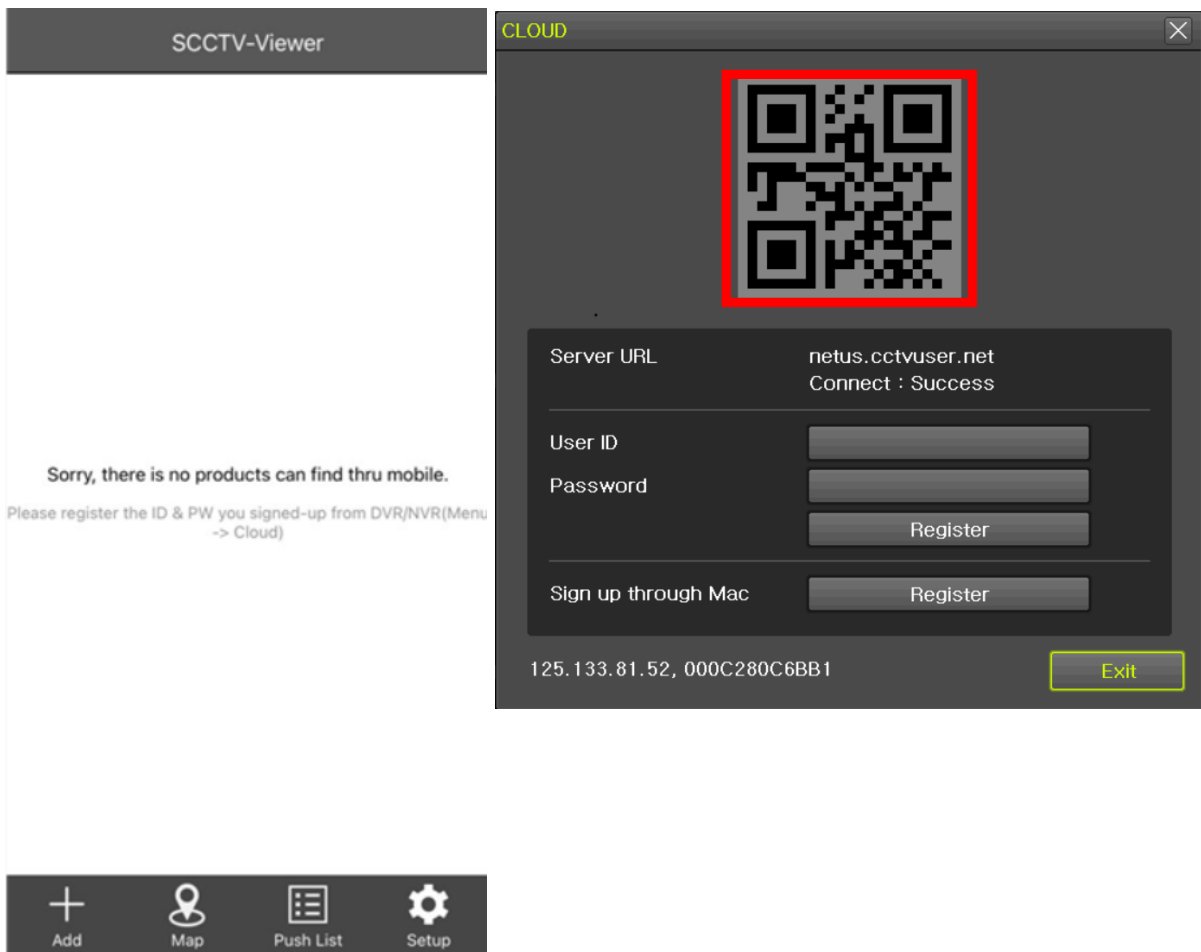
SCCTV-Viewer

Sorry, there is no products can find thru mobile.

Please register the ID & PW you signed-up from DVR/NVR(Menu -> Cloud)

Add
Map
Push List
Setup

CLOUD

Server URL
netus.cctvuser.net
Connect : Success

User ID
Password
Register

Sign up through Mac
Register

125.133.81.52, 000C280C6BB1
Exit